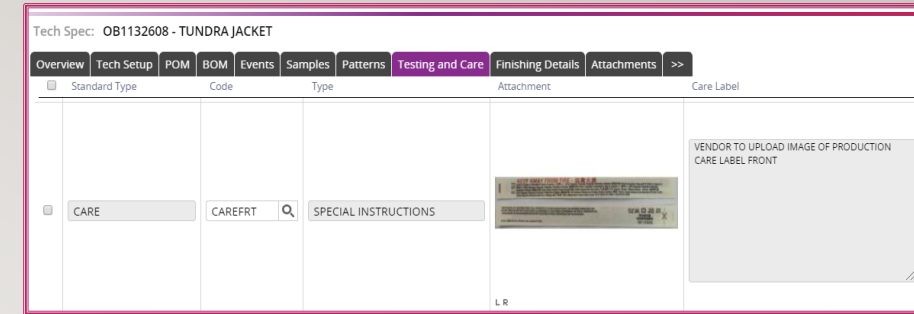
Tech Spec: OB1132608 - TUNDRA JACKET

Overview | Tech Setup | POM | BOM | Events | Samples | Patterns | Testing and Care | Finishing Details | Attachments | >>

| | Standard Type | Code | Type | Attachment | Care Label |
|---|---|---|---|---|---|
| | CARE | CAREFRT | SPECIAL INSTRUCTIONS | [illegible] L R | VENDOR TO UPLOAD IMAGE OF PRODUCTION CARE LABEL FRONT |